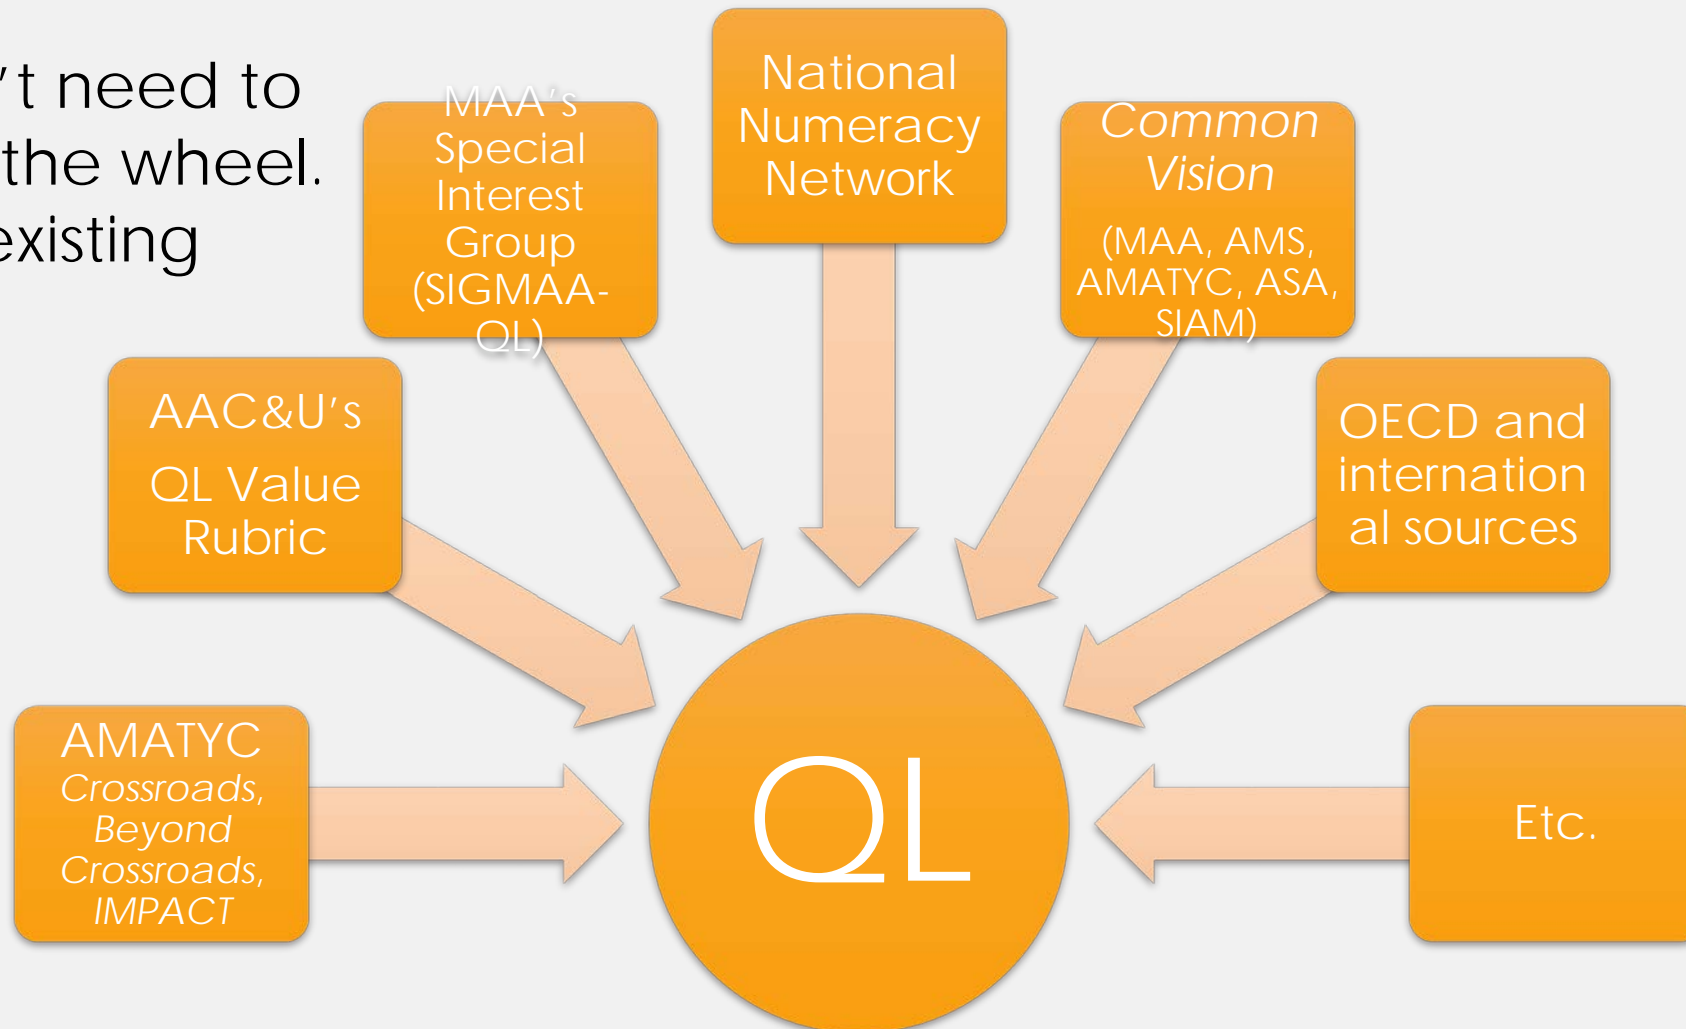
’t need to
the wheel.
existing

MAA’s Special Interest Group (SIGMAA-QL)

National Numeracy Network

*Common Vision*

(MAA, AMS, AMATYC, ASA, SIAM)

AAC&U’s

QL Value Rubric

OECD and international sources

AMATYC *Crossroads, Beyond Crossroads, IMPACT*

QL

Etc.